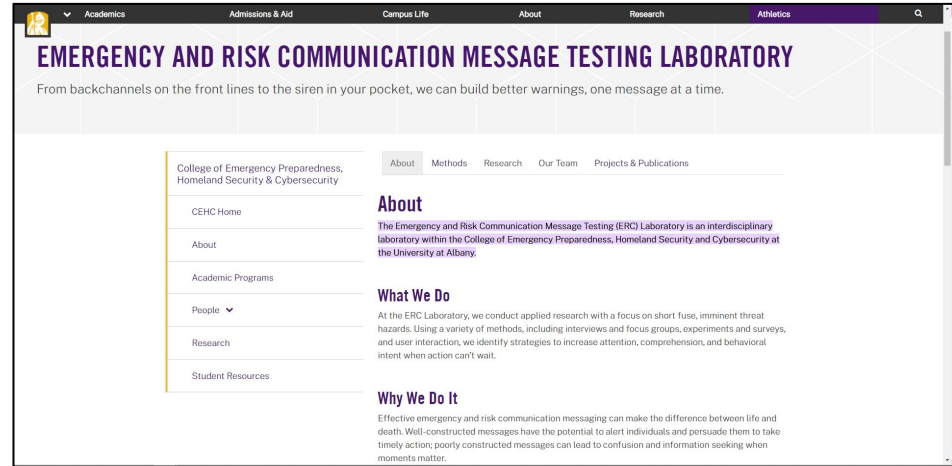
Academics Admissions & Aid Campus Life About Research Athletics

EMERGENCY AND RISK COMMUNICATION MESSAGE TESTING LABORATORY

From backchannels on the front lines to the siren in your pocket, we can build better warnings, one message at a time.

College of Emergency Preparedness, Homeland Security & Cybersecurity

CEHC Home

About

Academic Programs

People

Research

Student Resources

About Methods Research Our Team Projects & Publications

About

The Emergency and Risk Communication Message Testing (ERC) Laboratory is an interdisciplinary laboratory within the College of Emergency Preparedness, Homeland Security and Cybersecurity at the University at Albany.

What We Do

At the ERC Laboratory, we conduct applied research with a focus on short fuse, imminent threat hazards. Using a variety of methods, including interviews and focus groups, experiments and surveys, and user interaction, we identify strategies to increase attention, comprehension, and behavioral intent when action can't wait.

Why We Do It

Effective emergency and risk communication messaging can make the difference between life and death. Well-constructed messages have the potential to alert individuals and persuade them to take timely action; poorly constructed messages can lead to confusion and information seeking when moments matter.